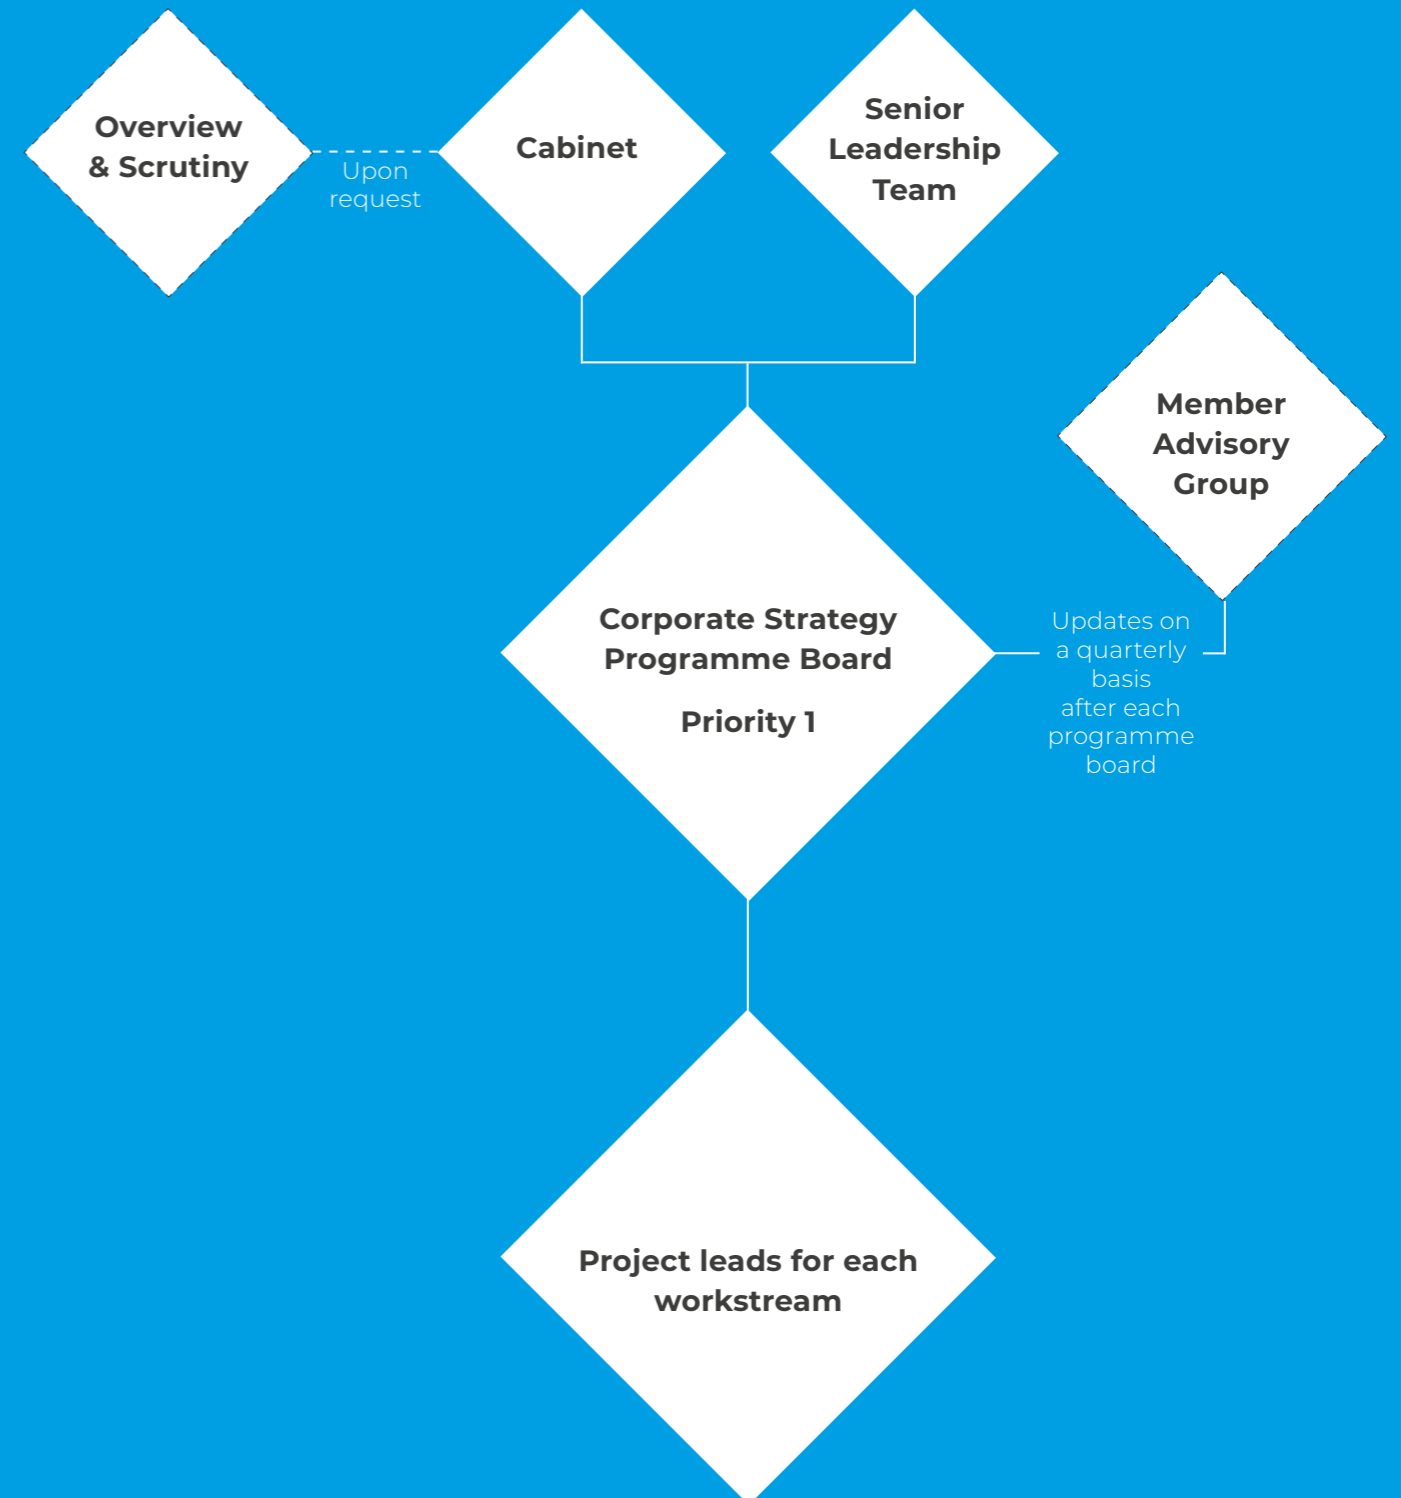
Overview & Scrutiny

Upon request

Cabinet

Senior Leadership Team

Member Advisory Group

Corporate Strategy Programme Board

Priority 1

Updates on a quarterly basis after each programme board

Project leads for each workstream